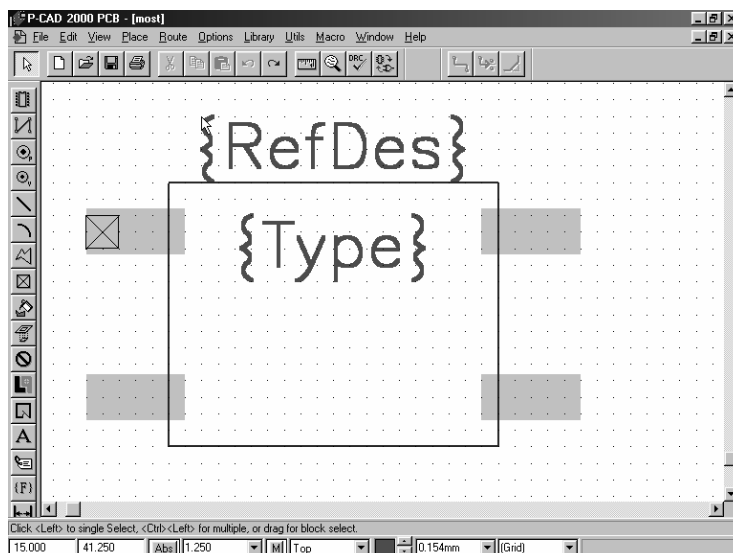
P-CAD 2000 PCB - [most]

File Edit View Place Route Options Library Utils Macro Window Help

{RefDes}

{Type}

{F}

Click <Left> to single Select, <Ctrl><Left> for multiple, or drag for block select.

15.000 41.250 Abs 1.250 M Top 0.154mm (Grid)